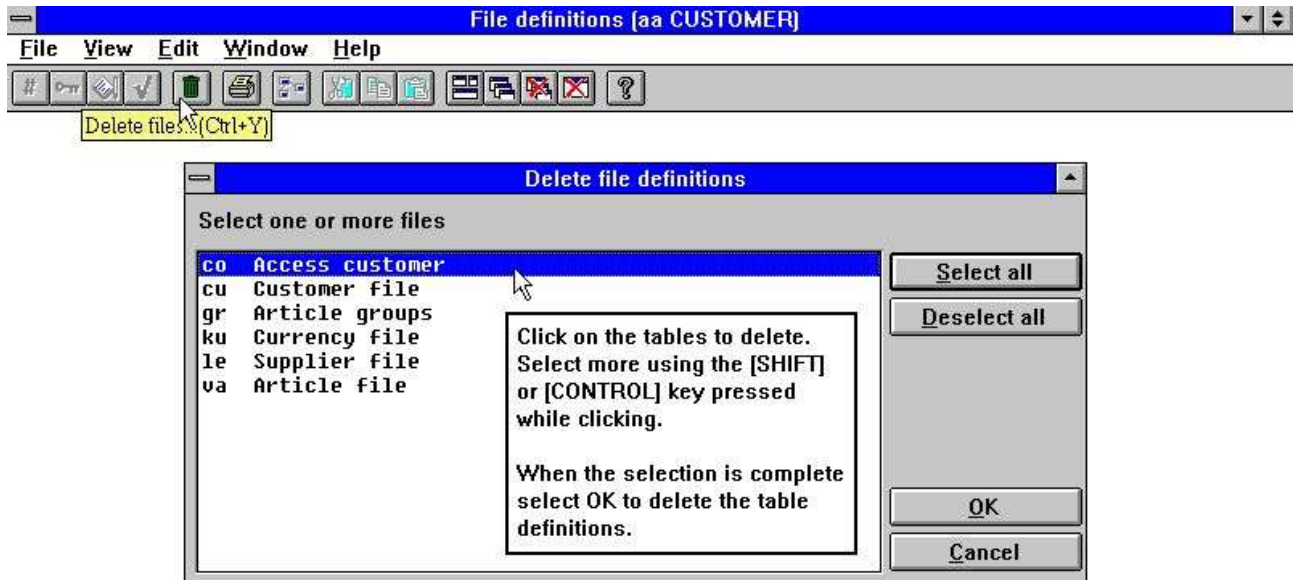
File definitions (aa CUSTOMER)

File View Edit Window Help

Delete files...(Ctrl+Y)

Delete file definitions

Select one or more files

co Access customer
cu Customer file
gr Article groups
ku Currency file
le Supplier file
va Article file

Click on the tables to delete. Select more using the [SHIFT] or [CONTROL] key pressed while clicking.

When the selection is complete select OK to delete the table definitions.

Select all

Deselect all

OK

Cancel